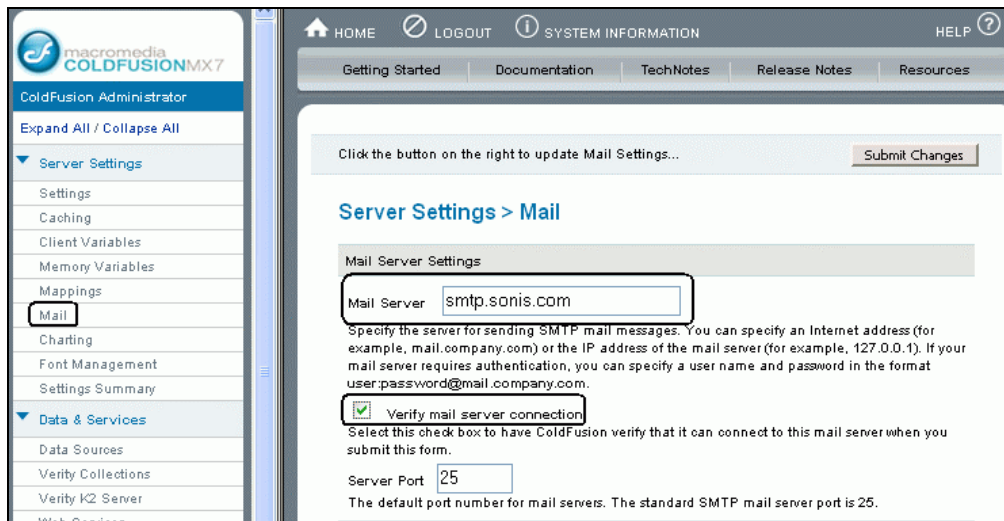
macromedia COLDFUSIONMX7

ColdFusion Administrator

Expand All / Collapse All

Server Settings

Settings
Caching
Client Variables
Memory Variables
Mappings
Mail
Charting
Font Management
Settings Summary

Data & Services

Data Sources
Verity Collections
Verity K2 Server
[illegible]

HOME LOGOUT SYSTEM INFORMATION HELP

Getting Started | Documentation | TechNotes | Release Notes | Resources

Click the button on the right to update Mail Settings...

Submit Changes

Server Settings > Mail

Mail Server Settings

Mail Server smtp.sonis.com

Specify the server for sending SMTP mail messages. You can specify an Internet address (for example, mail.company.com) or the IP address of the mail server (for example, 127.0.0.1). If your mail server requires authentication, you can specify a user name and password in the format user:password@mail.company.com.

Verify mail server connection

Select this check box to have ColdFusion verify that it can connect to this mail server when you submit this form.

Server Port 25

The default port number for mail servers. The standard SMTP mail server port is 25.